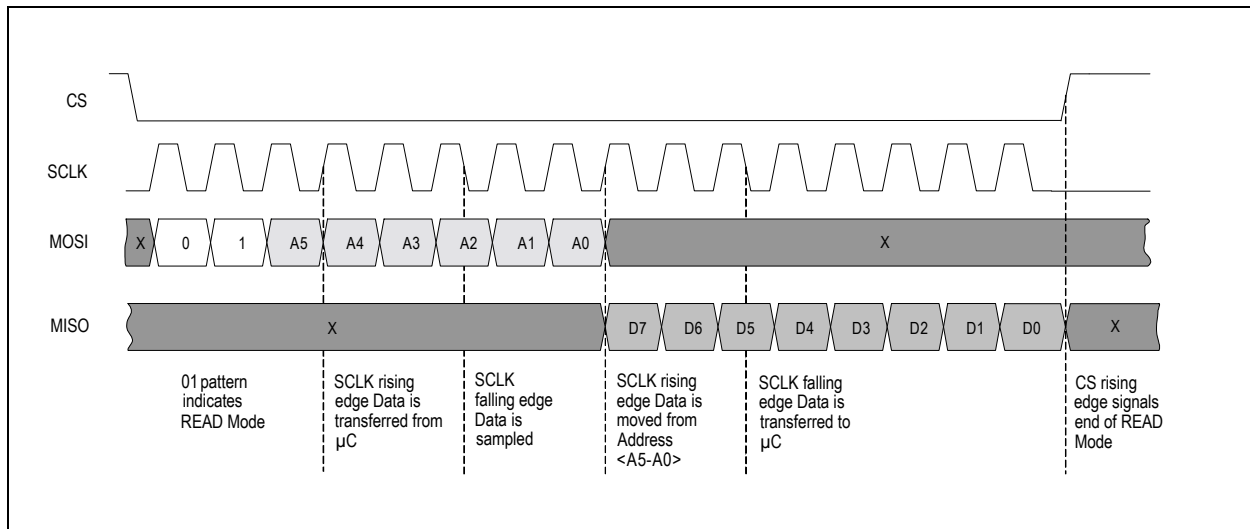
CS

SCLK

MOSI

X 0 1 A5 A4 A3 A2 A1 A0 X

MISO

X D7 D6 D5 D4 D3 D2 D1 D0 X

01 pattern indicates READ Mode

SCLK rising edge Data is transferred from µC

SCLK falling edge Data is sampled

SCLK rising edge Data is moved from Address <A5-A0>

SCLK falling edge Data is transferred to µC

CS rising edge signals end of READ Mode